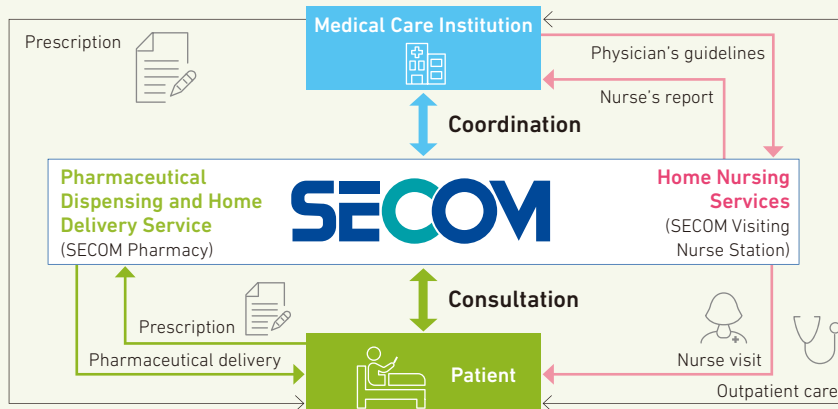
Medical Care Institution

Prescription

Physician's guidelines

Nurse's report

Coordination

Pharmaceutical Dispensing and Home Delivery Service
(SECOM Pharmacy)

SECOM

Home Nursing Services
(SECOM Visiting Nurse Station)

Consultation

Prescription

Pharmaceutical delivery

Patient

Nurse visit

Outpatient care